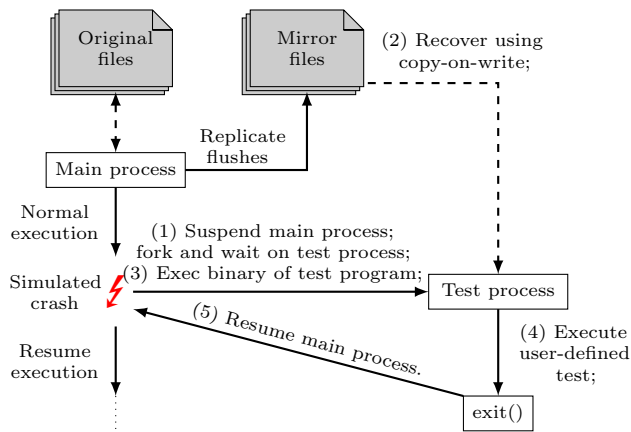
Original files

Mirror files

(2) Recover using copy-on-write;

Replicate flushes

Main process

Normal execution

(1) Suspend main process; fork and wait on test process;

(3) Exec binary of test program;

Simulated crash

Test process

(5) Resume main process.

(4) Execute user-defined test;

Resume execution

exit()